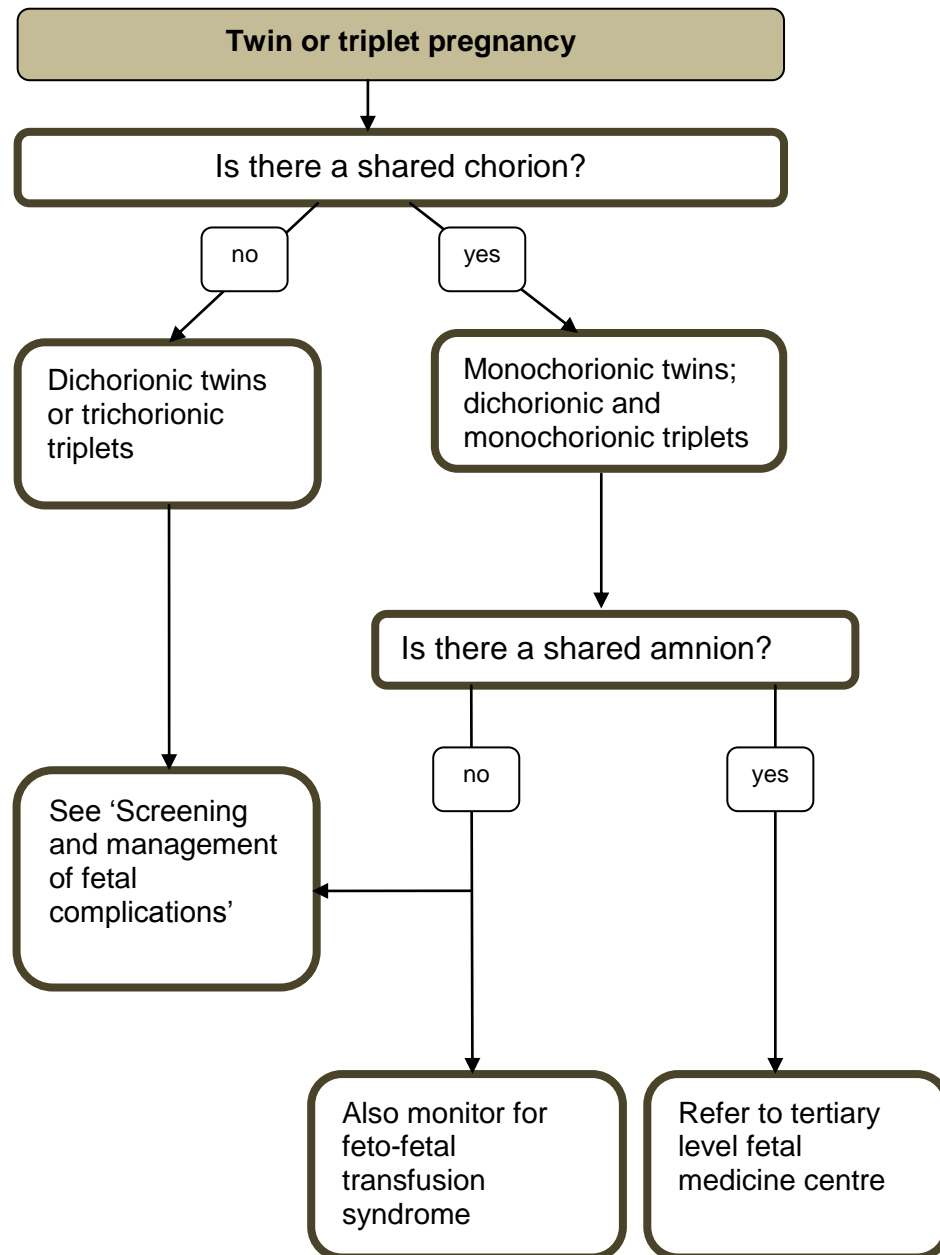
Twin or triplet pregnancy

Is there a shared chorion?

no

yes

Dichorionic twins or trichorionic triplets

Monochorionic twins; dichorionic and monochorionic triplets

Is there a shared amnion?

no

yes

See 'Screening and management of fetal complications'

Also monitor for feto-fetal transfusion syndrome

Refer to tertiary level fetal medicine centre